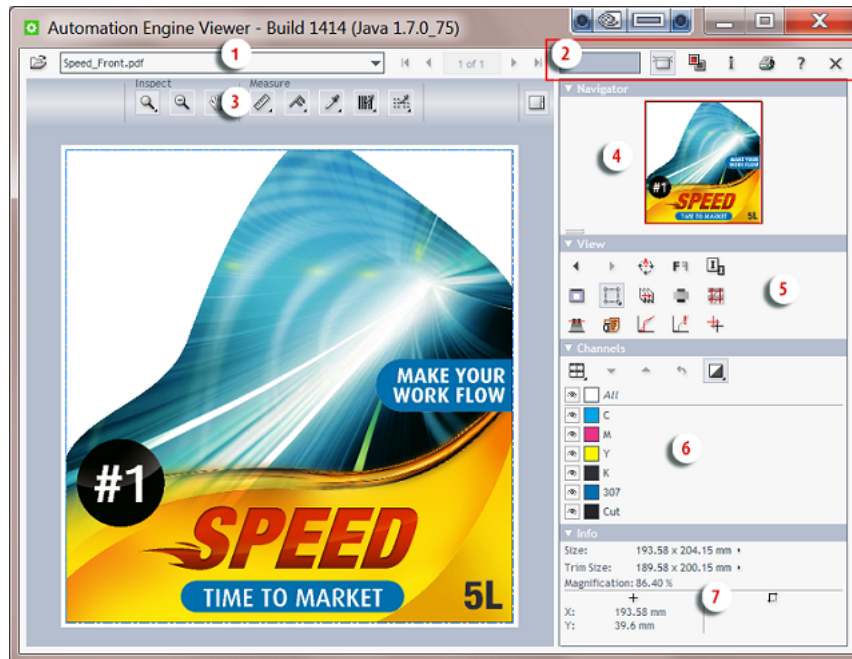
Automation Engine Viewer - Build 1414 (Java 1.7.0_75)

Speed_Front.pdf

1

1 of 1

2

Inspect

Measure

3

Navigator

4

MAKE YOUR WORK FLOW

#1

SPEED

TIME TO MARKET

5L

View

5

Channels

All

C

M

Y

K

307

Cut

6

Info

Size: 193.58 x 204.15 mm

Trim Size: 189.58 x 200.15 mm

Magnification: 86.40 %

7

X: 193.58 mm

Y: 39.6 mm

MAKE YOUR WORK FLOW

#1

SPEED

TIME TO MARKET

5L